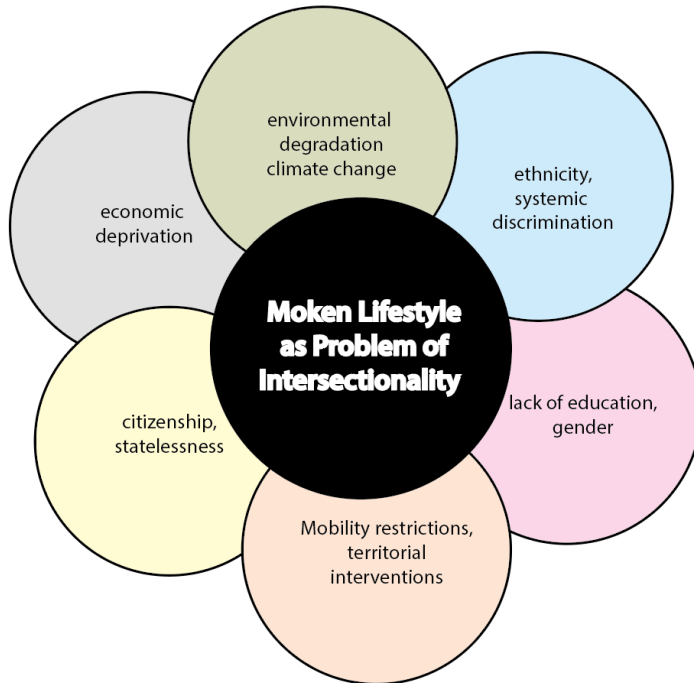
Moken Lifestyle as Problem of Intersectionality

environmental degradation climate change

ethnicity, systemic discrimination

lack of education, gender

Mobility restrictions, territorial interventions

citizenship, statelessness

economic deprivation